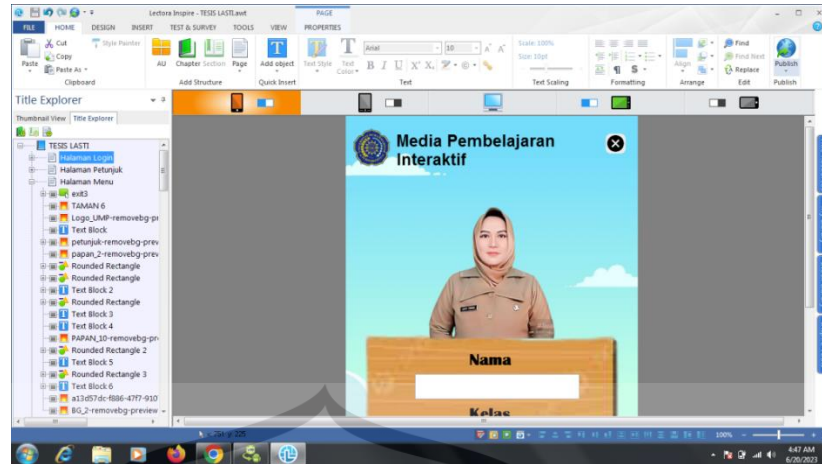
Lectora Inspire - TESIS LASTI.awt

PAGE

FILE HOME DESIGN INSERT TEST & SURVEY TOOLS VIEW PROPERTIES

Cut
Copy
Paste
Paste As
Style Painter
Clipboard

AU Chapter Section Page
Add Structure

Add object
Quick Insert

Text Style Text Color
Arial 10
B I U X' X,
Text

Scale: 100%
Size: 10pt
Text Scaling

Formatting

Align
Arrange

Find
Find Next
Replace
Edit

Publish
Publish

Title Explorer

Thumbnail View Title Explorer

TESIS LASTI
Halaman Login
Halaman Petunjuk
Halaman Menu
exit3
TAMAN 6
Logo_UMP-removebg-pr
Text Block
petunjuk-removebg-prev
papan_2-removebg-prev
Rounded Rectangle
Rounded Rectangle
Text Block 2
Rounded Rectangle
Text Block 3
Text Block 4
PAPAN_10-removebg-pr
Rounded Rectangle 2
Text Block 5
Rounded Rectangle 3
Text Block 6
a13d57dc-f886-47f7-910
BG_2-removebg-preview

Media Pembelajaran Interaktif

Nama

Kelas

x: 254 y: 225

100%

4:47 AM
6/20/2023